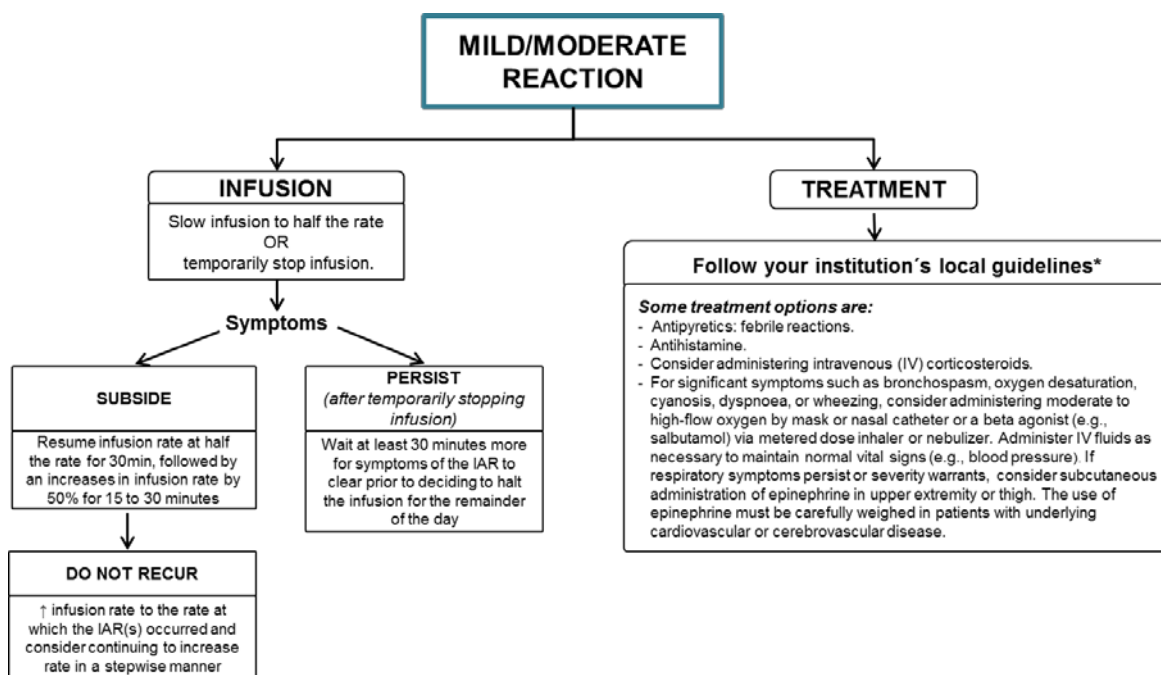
MILD/MODERATE REACTION

INFUSION

Slow infusion to half the rate
OR
temporarily stop infusion.

Symptoms

SUBSIDE

Resume infusion rate at half the rate for 30min, followed by an increases in infusion rate by 50% for 15 to 30 minutes

DO NOT RECUR

↑ infusion rate to the rate at which the IAR(s) occurred and consider continuing to increase rate in a stepwise manner

PERSIST
*(after temporarily stopping infusion)*

Wait at least 30 minutes more for symptoms of the IAR to clear prior to deciding to halt the infusion for the remainder of the day

TREATMENT

Follow your institution´s local guidelines*

*Some treatment options are:*
- Antipyretics: febrile reactions.
- Antihistamine.
- Consider administering intravenous (IV) corticosteroids.
- For significant symptoms such as bronchospasm, oxygen desaturation, cyanosis, dyspnoea, or wheezing, consider administering moderate to high-flow oxygen by mask or nasal catheter or a beta agonist (e.g., salbutamol) via metered dose inhaler or nebulizer. Administer IV fluids as necessary to maintain normal vital signs (e.g., blood pressure). If respiratory symptoms persist or severity warrants, consider subcutaneous administration of epinephrine in upper extremity or thigh. The use of epinephrine must be carefully weighed in patients with underlying cardiovascular or cerebrovascular disease.